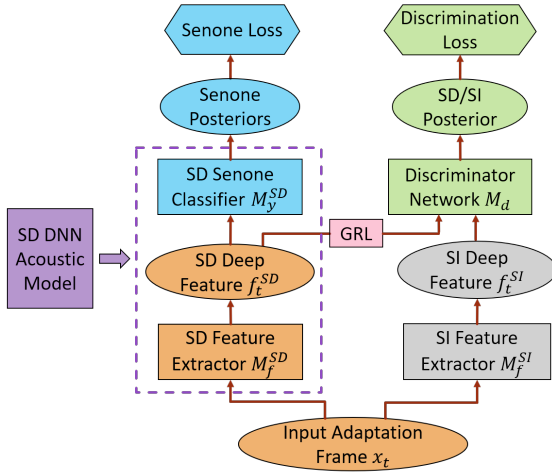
Senone Loss

Discrimination Loss

Senone Posteriors

SD/SI Posterior

SD Senone Classifier $M_y^{SD}$

Discriminator Network $M_d$

SD DNN Acoustic Model

GRL

SD Deep Feature $f_t^{SD}$

SI Deep Feature $f_t^{SI}$

SD Feature Extractor $M_f^{SD}$

SI Feature Extractor $M_f^{SI}$

Input Adaptation Frame $x_t$